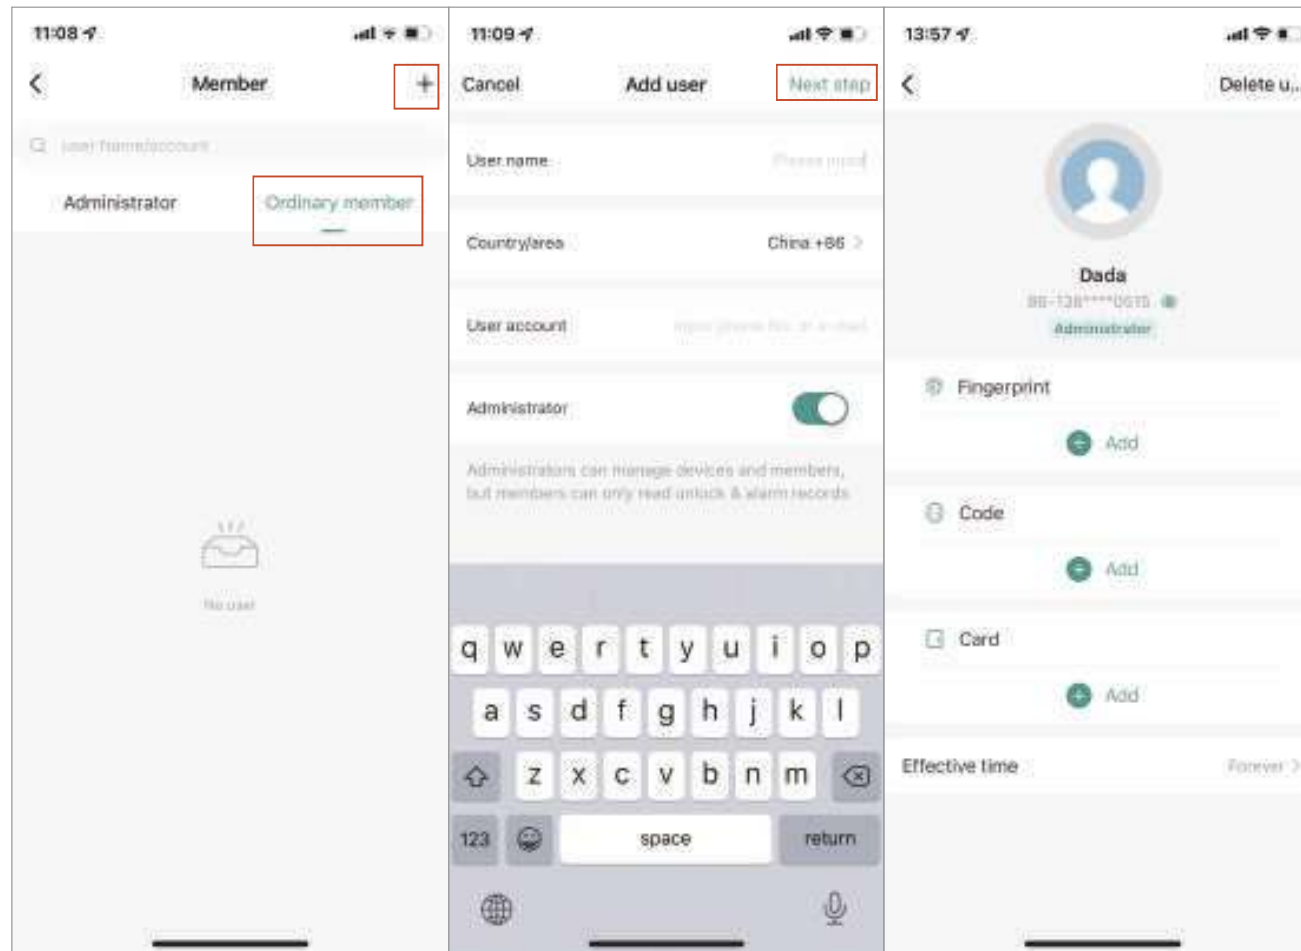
11:08

Member

+

User name/account

Administrator

Ordinary member

No user

11:09

Cancel

Add user

Next step

User name

Please input

Country/area

China +86

User account

Input phone No. or e-mail

Administrator

Administrators can manage devices and members, but members can only read unlock & alarm records

q w e r t y u i o p

a s d f g h j k l

z x c v b n m

123

space

return

13:57

Delete u...

Dada

86-138****0615

Administrator

Fingerprint

Add

Code

Add

Card

Add

Effective time

Forever